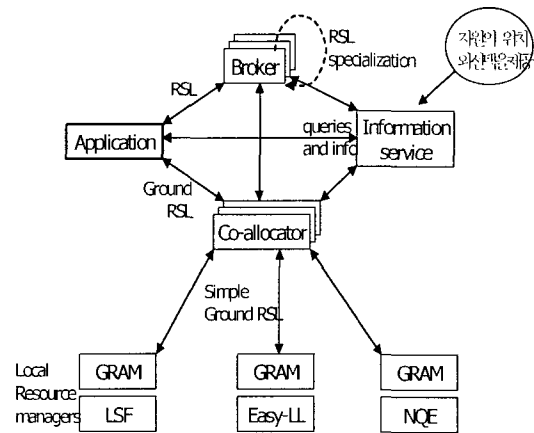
RSL specialization

Broker

자원의 위치 와 상태 정보 제공

RSL

Application

queries and info

Information service

Ground RSL

Co-allocator

Simple Ground RSL

Local Resource managers

GRAM

LSF

GRAM

Easy-LL

GRAM

NQE